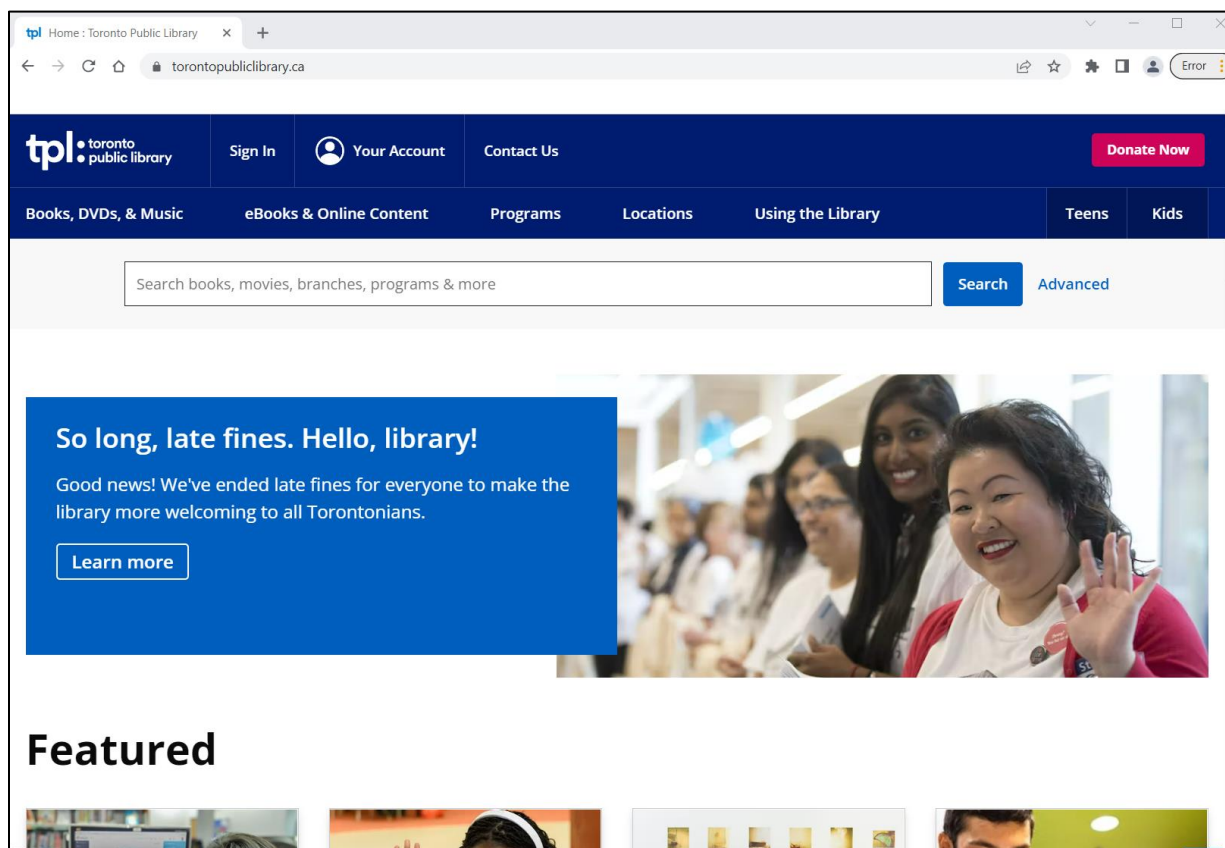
tpl Home : Toronto Public Library × +

torontopubliclibrary.ca

Error

tpl: toronto public library

Sign In

Your Account

Contact Us

Donate Now

Books, DVDs, & Music

eBooks & Online Content

Programs

Locations

Using the Library

Teens

Kids

Search books, movies, branches, programs & more

Search

Advanced

So long, late fines. Hello, library!

Good news! We've ended late fines for everyone to make the library more welcoming to all Torontonians.

Learn more

Featured